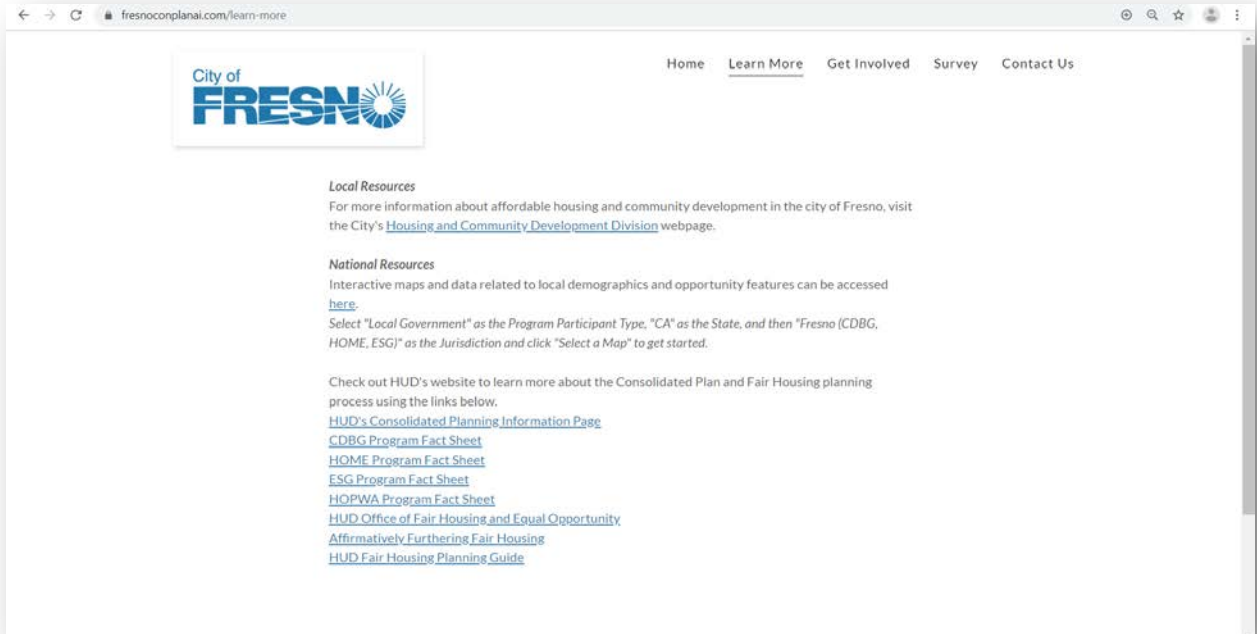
fresnoconplanai.com/learn-more

City of FRESNO

Home Learn More Get Involved Survey Contact Us

*Local Resources*
For more information about affordable housing and community development in the city of Fresno, visit the City's Housing and Community Development Division webpage.

*National Resources*
Interactive maps and data related to local demographics and opportunity features can be accessed here.
*Select "Local Government" as the Program Participant Type, "CA" as the State, and then "Fresno (CDBG, HOME, ESG)" as the Jurisdiction and click "Select a Map" to get started.*

Check out HUD's website to learn more about the Consolidated Plan and Fair Housing planning process using the links below.
HUD's Consolidated Planning Information Page
CDBG Program Fact Sheet
HOME Program Fact Sheet
ESG Program Fact Sheet
HOPWA Program Fact Sheet
HUD Office of Fair Housing and Equal Opportunity
Affirmatively Furthering Fair Housing
HUD Fair Housing Planning Guide